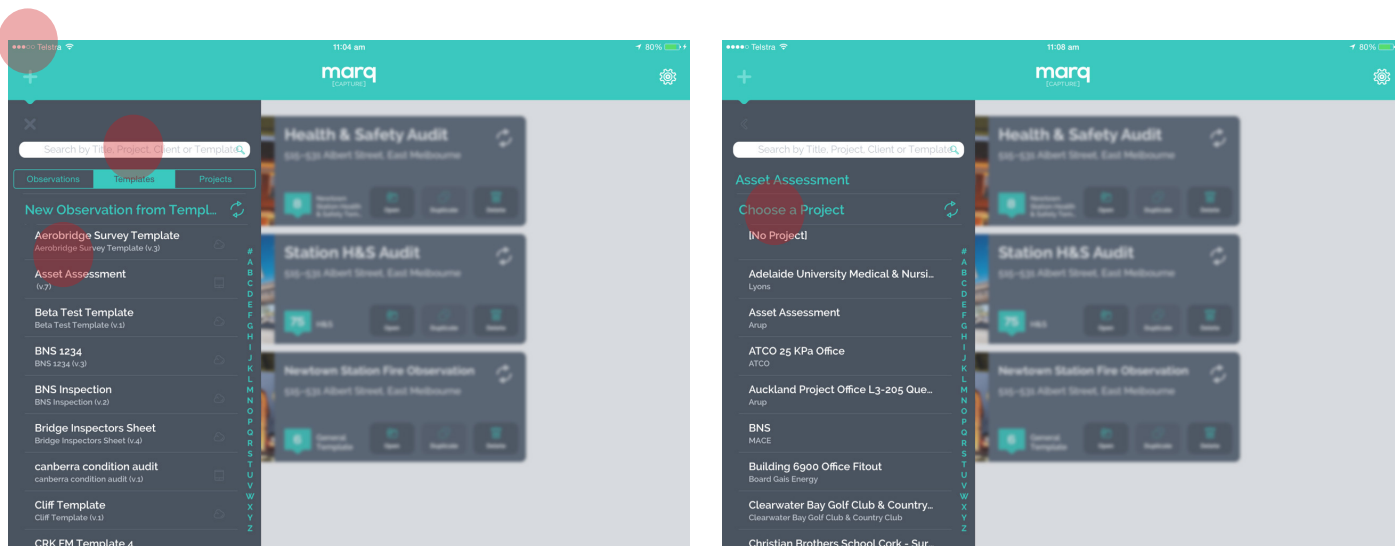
Telstra
11:04 am
80%
marq
[CAPTURE]

Search by Title, Project, Client or Template

Observations | Templates | Projects

New Observation from Templ...

Aerobridge Survey Template
Aerobridge Survey Template (v.3)

Asset Assessment
(v.7)

Beta Test Template
Beta Test Template (v.1)

BNS 1234
BNS 1234 (v.3)

BNS Inspection
BNS Inspection (v.2)

Bridge Inspectors Sheet
Bridge Inspectors Sheet (v.4)

canberra condition audit
canberra condition audit (v.1)

Cliff Template
Cliff Template (v.1)

CRK FM Template 4

# A B C D E F G H I J K L M N O P Q R S T U V W X Y Z

Health & Safety Audit

Station H&S Audit

Newtown Station Fire Observation

Telstra
11:08 am
80%
marq
[CAPTURE]

Search by Title, Project, Client or Template

Asset Assessment

Choose a Project

[No Project]

Adelaide University Medical & Nursi...
Lyons

Asset Assessment
Arup

ATCO 25 KPa Office
ATCO

Auckland Project Office L3-205 Que...
Arup

BNS
MACE

Building 6900 Office Fitout
Board Gais Energy

Clearwater Bay Golf Club & Country...
Clearwater Bay Golf Club & Country Club

Christian Brothers School Cork - Sur...

# A B C D E F G H I J K L M N O P Q R S T U V W X Y Z

Health & Safety Audit

Station H&S Audit

Newtown Station Fire Observation